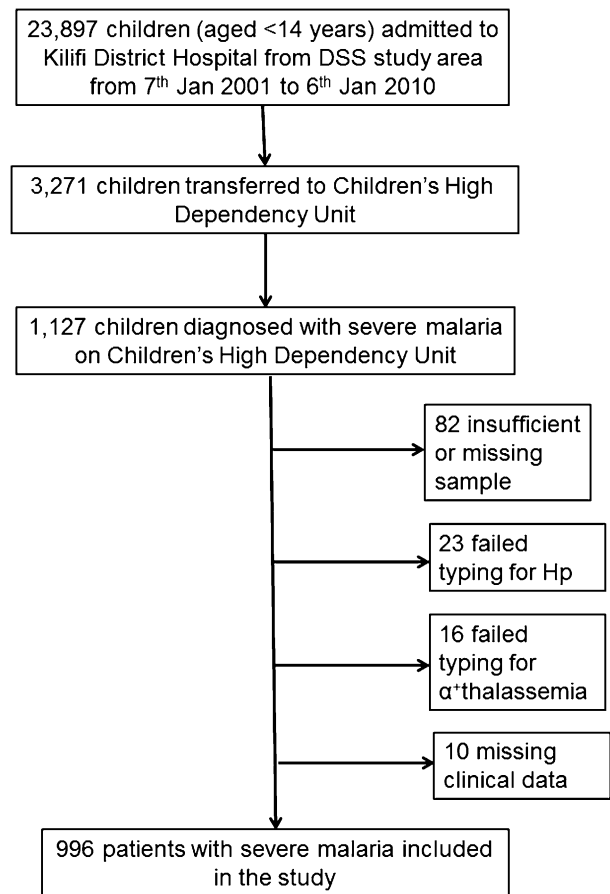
23,897 children (aged <14 years) admitted to Kilifi District Hospital from DSS study area from 7$^{th}$ Jan 2001 to 6$^{th}$ Jan 2010

3,271 children transferred to Children's High Dependency Unit

1,127 children diagnosed with severe malaria on Children's High Dependency Unit

82 insufficient or missing sample

23 failed typing for Hp

16 failed typing for $\alpha^{+}$thalassemia

10 missing clinical data

996 patients with severe malaria included in the study